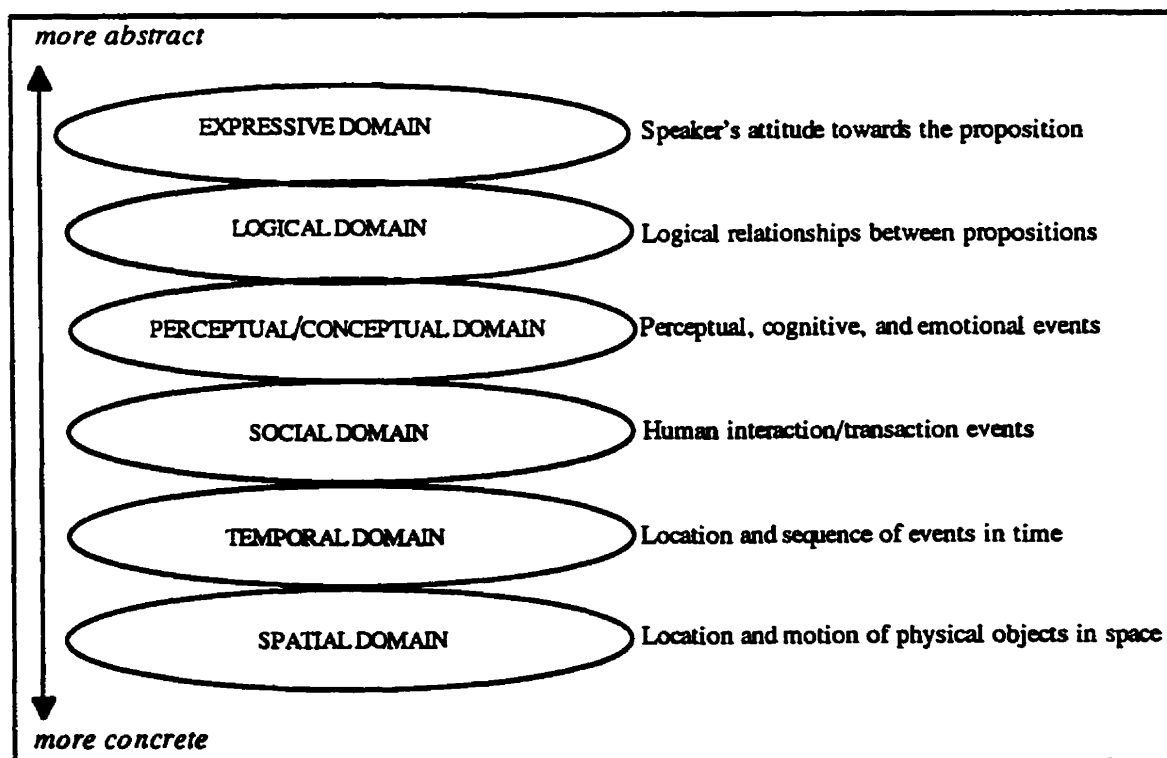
more abstract

EXPRESSIVE DOMAIN
Speaker's attitude towards the proposition

LOGICAL DOMAIN
Logical relationships between propositions

PERCEPTUAL/CONCEPTUAL DOMAIN
Perceptual, cognitive, and emotional events

SOCIAL DOMAIN
Human interaction/transaction events

TEMPORAL DOMAIN
Location and sequence of events in time

SPATIAL DOMAIN
Location and motion of physical objects in space

more concrete